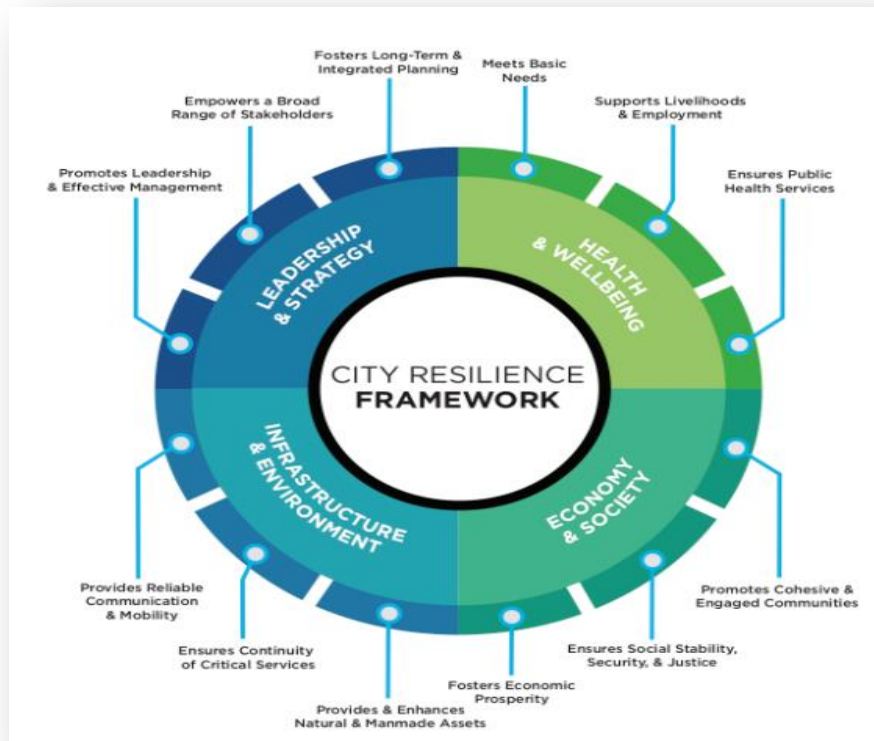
Fosters Long-Term & Integrated Planning

Meets Basic Needs

Empowers a Broad Range of Stakeholders

Supports Livelihoods & Employment

Promotes Leadership & Effective Management

Ensures Public Health Services

LEADERSHIP & STRATEGY

HEALTH & WELLBEING

CITY RESILIENCE
FRAMEWORK

INFRASTRUCTURE & ENVIRONMENT

ECONOMY & SOCIETY

Provides Reliable Communication & Mobility

Promotes Cohesive & Engaged Communities

Ensures Continuity of Critical Services

Ensures Social Stability, Security, & Justice

Fosters Economic Prosperity

Provides & Enhances Natural & Manmade Assets